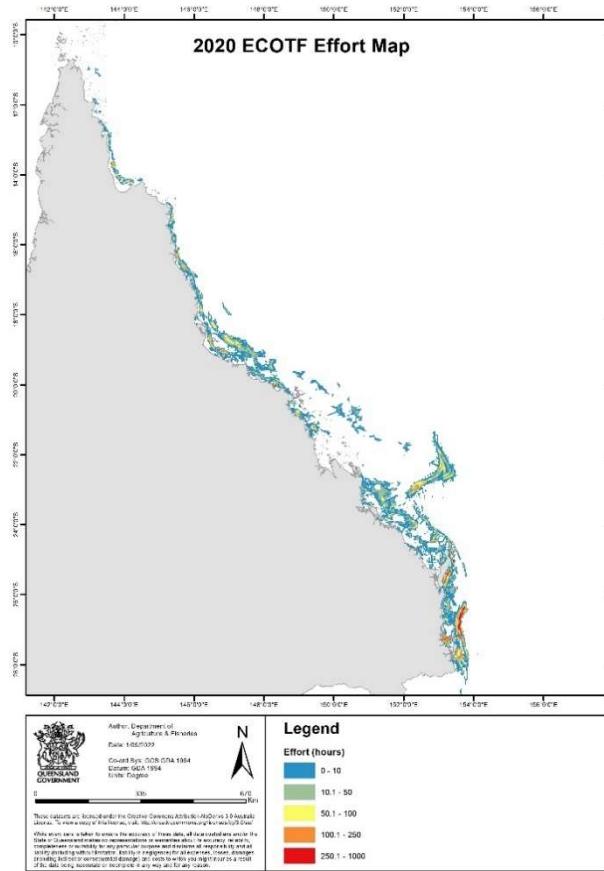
142°0'0"E 144°0'0"E 146°0'0"E 148°0'0"E 150°0'0"E 152°0'0"E 154°0'0"E 156°0'0"E

2020 ECOTF Effort Map

10°0'0"S
12°0'0"S
14°0'0"S
16°0'0"S
18°0'0"S
20°0'0"S
22°0'0"S
24°0'0"S
26°0'0"S
28°0'0"S

142°0'0"E 144°0'0"E 146°0'0"E 148°0'0"E 150°0'0"E 152°0'0"E 154°0'0"E 156°0'0"E

QUEENSLAND GOVERNMENT

Author: Department of Agriculture & Fisheries
Date: 1/05/2022
Co-ord Sys: GCS GDA 1994
Datum: GDA 1994
Units: Degree

N

0 335 670 Km

These datasets are licensed under the Creative Commons Attribution 4.0 Australia Licence. To view a copy of this licence, visit: http://creativecommons.org/licenses/by/4.0/au/

While every care is taken to ensure the accuracy of these data, all data custodians and/or the State of Queensland makes no representations or warranties about its accuracy, reliability, completeness or suitability for any particular purpose and disclaims all responsibility and all liability (including without limitation, liability in negligence) for all expenses, losses, damages (including indirect or consequential damage) and costs to which you might incur as a result of the data being inaccurate or incomplete in any way and for any reason.

Legend
Effort (hours)
0 - 10
10.1 - 50
50.1 - 100
100.1 - 250
250.1 - 1000